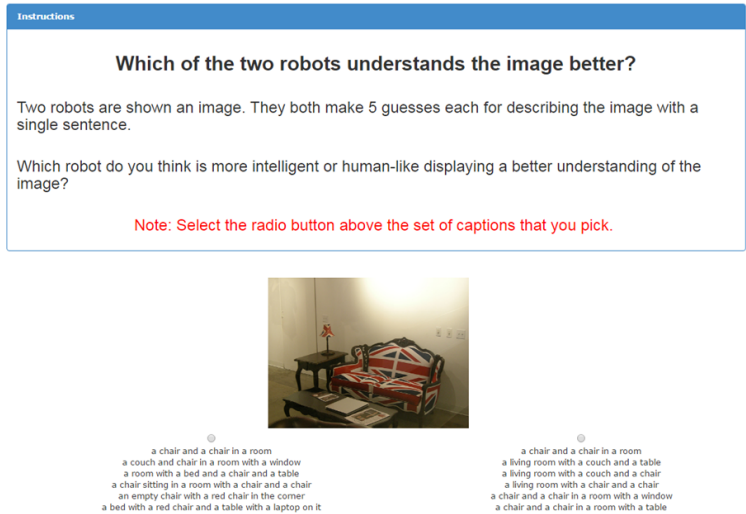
Instructions

Which of the two robots understands the image better?

Two robots are shown an image. They both make 5 guesses each for describing the image with a single sentence.

Which robot do you think is more intelligent or human-like displaying a better understanding of the image?

Note: Select the radio button above the set of captions that you pick.

a chair and a chair in a room
a couch and chair in a room with a window
a room with a bed and a chair and a table
a chair sitting in a room with a chair and a chair
an empty chair with a red chair in the corner
a bed with a red chair and a table with a laptop on it

a chair and a chair in a room
a living room with a couch and a table
a living room with a couch and a chair
a living room with chair and a chair
a chair and a chair in a room with a window
a chair and a chair in a room with a table